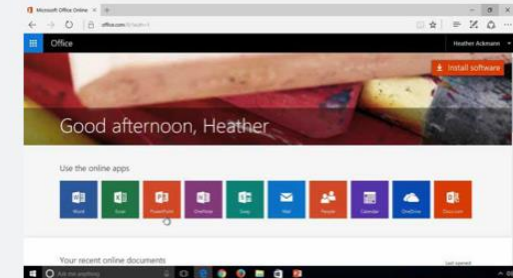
Microsoft Office Online

office.com/?auth=1

Office

Heather Ackmann

Install software

Good afternoon, Heather

Use the online apps

Word
Excel
PowerPoint
OneNote
Sway
Mail
People
Calendar
OneDrive
Docs.com

Your recent online documents

Last opened

Ask me anything